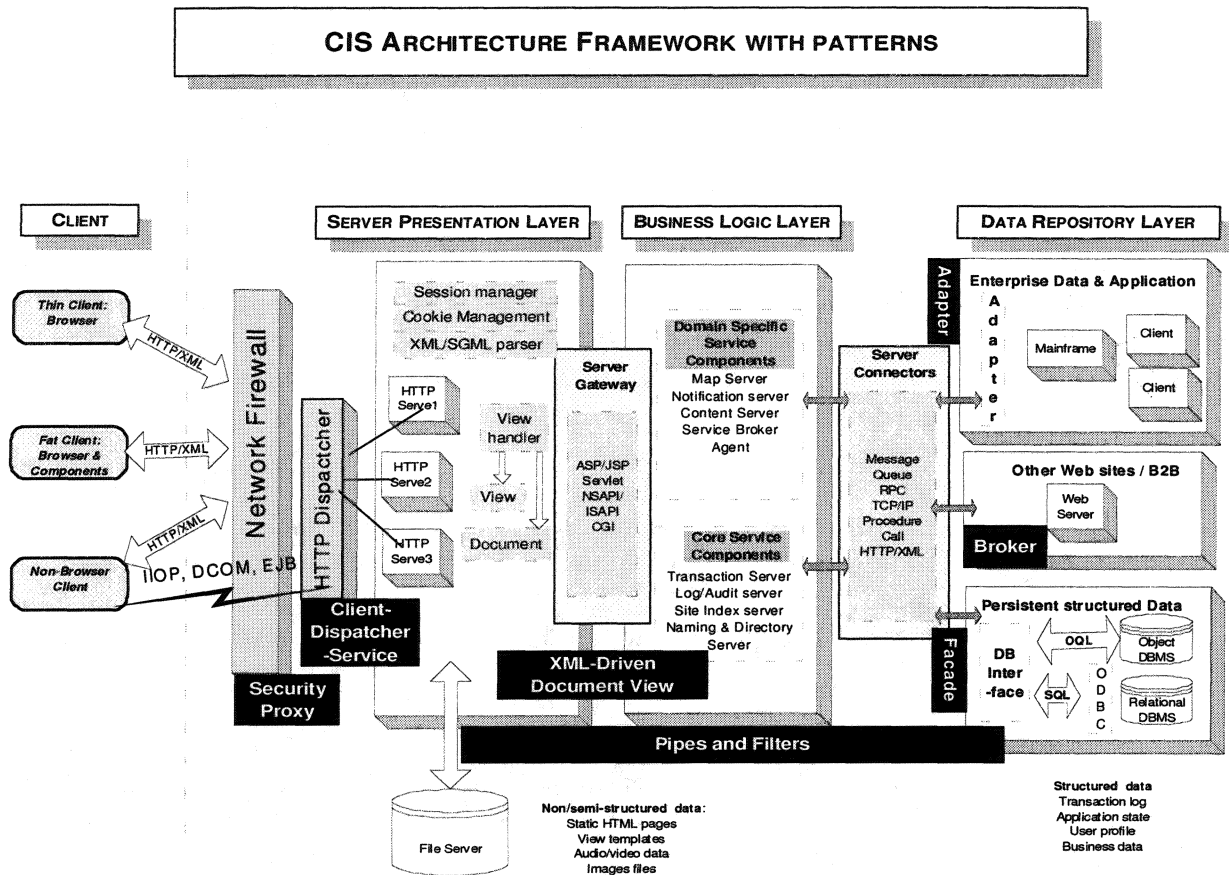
CIS ARCHITECTURE FRAMEWORK WITH PATTERNS

CLIENT

SERVER PRESENTATION LAYER

BUSINESS LOGIC LAYER

DATA REPOSITORY LAYER

Thin Client: Browser

HTTP/XML

Fat Client: Browser & Components

HTTP/XML

HTTP/XML

Non-Browser Client

IIOP, DCOM, EJB

Network Firewall

Security Proxy

HTTP Dispatcher

Client-Dispatcher-Service

Session manager
Cookie Management
XML/SGML parser

HTTP Serve1

HTTP Serve2

HTTP Serve3

View handler

View

Document

Server Gateway

ASP/JSP
Servlet
NSAPI/
ISAPI
CGI

XML-Driven Document View

Domain Specific Service Components

Map Server
Notification server
Content Server
Service Broker
Agent

Core Service Components

Transaction Server
Log/Audit server
Site Index server
Naming & Directory Server

Server Connectors

Message Queue
RPC
TCP/IP
Procedure Call
HTTP/XML

Adapter

Enterprise Data & Application

Adapter

Mainframe

Client

Client

Other Web sites / B2B

Web Server

Broker

Persistent structured Data

DB Inter-face

OQL

SQL

ODBC

Object DBMS

Relational DBMS

Facade

Pipes and Filters

File Server

Non/semi-structured data:
Static HTML pages
View templates
Audio/video data
Images files

Structured data
Transaction log
Application state
User profile
Business data